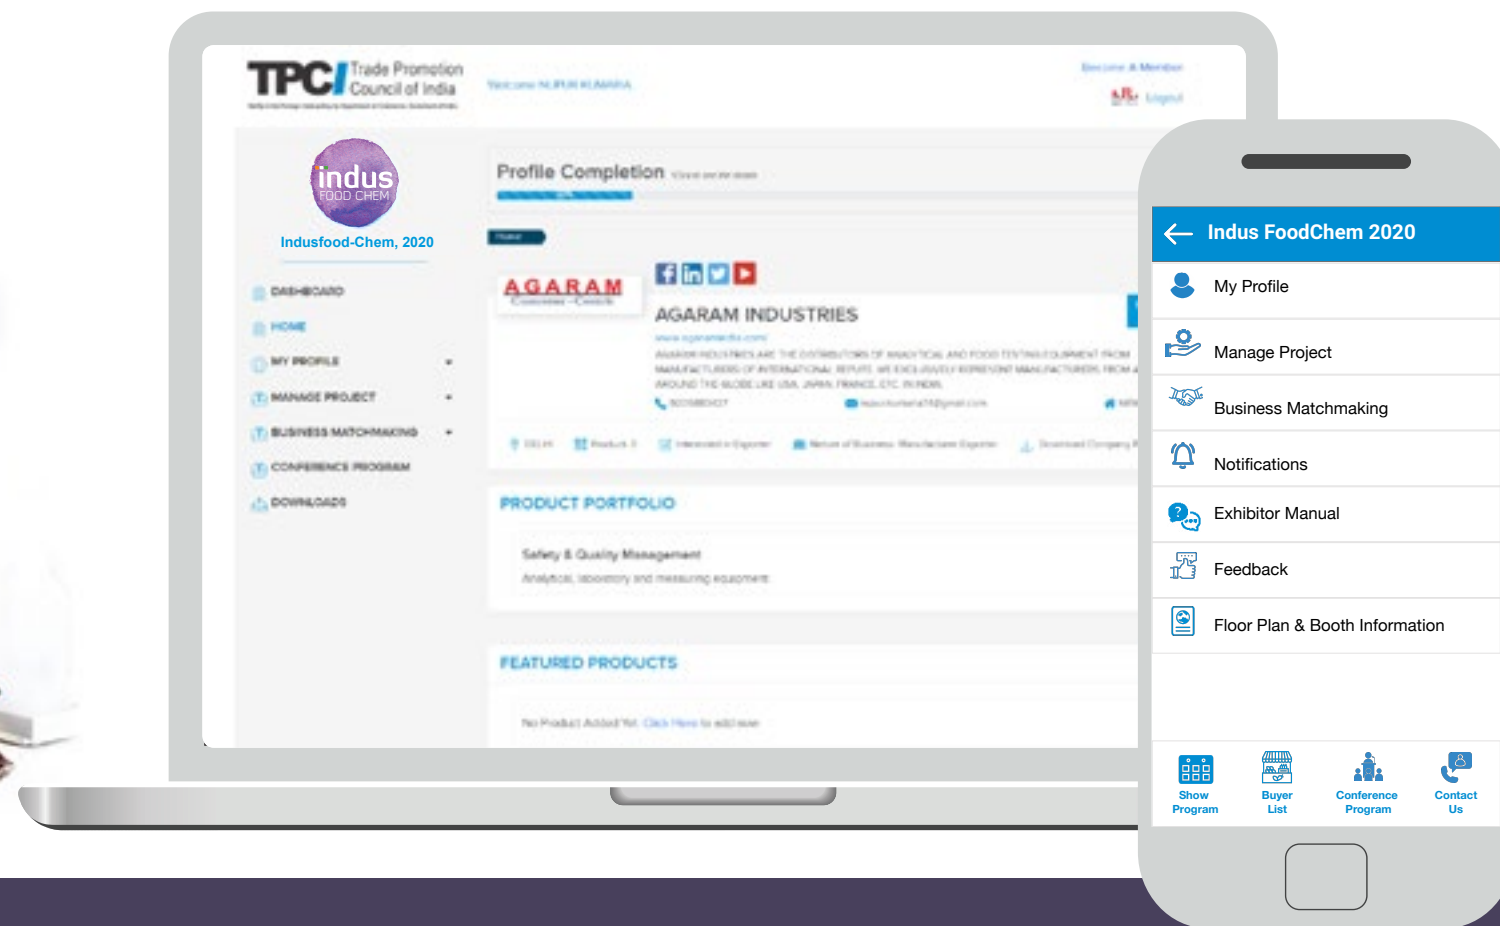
TPCI Trade Promotion Council of India

Welcome NUPUR KUMARIA

Become A Member

Logout

indus FOOD CHEM

Indusfood-Chem, 2020

DASHBOARD

HOME

MY PROFILE

MANAGE PROJECT

BUSINESS MATCHMAKING

CONFERENCE PROGRAM

DOWNLOADS

Profile Completion

AGARAM

AGARAM INDUSTRIES

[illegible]

PRODUCT PORTFOLIO

Safety & Quality Management

Analytical, laboratory and measuring equipment

FEATURED PRODUCTS

No Product Added Yet. Click Here to add now

Indus FoodChem 2020

My Profile

Manage Project

Business Matchmaking

Notifications

Exhibitor Manual

Feedback

Floor Plan & Booth Information

Show Program

Buyer List

Conference Program

Contact Us